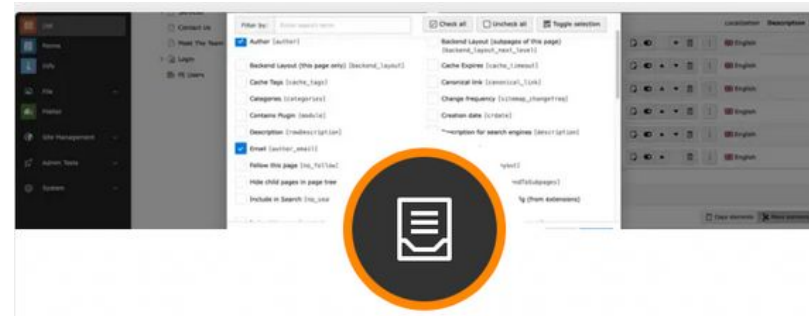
List
Forms
Info
File
Filelist
Site Management
Admin Tools
System

Contact Us
Meet The Team
Login
FE Users

Filter by: Enter search term
Check all
Uncheck all
Toggle selection

Author [author]
Backend Layout (this page only) [backend_layout]
Cache Tags [cache_tags]
Categories [categories]
Contains Plugin [module]
Description [rowDescription]
Email [author_email]
Follow this page [no_follow]
Hide child pages in page tree
Include in Search [no_sea

Backend Layout (subpages of this page) [backend_layout_next_level]
Cache Expires [cache_timeout]
Canonical link [canonical_link]
Change frequency [sitemap_changefreq]
Creation date [crdate]
Description for search engines [description]
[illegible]
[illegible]
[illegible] (from extensions)

Localization Description
English
English
English
English
English
English

Copy elements
Move elements